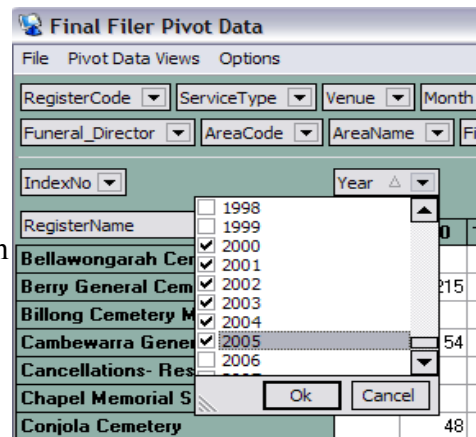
Final Filer Pivot Data

File Pivot Data Views Options

RegisterCode ServiceType Venue Month

Funeral_Director AreaCode AreaName Fi

IndexNo

Year

RegisterName

1998
1999
2000
2001
2002
2003
2004
2005
2006

Ok Cancel

Bellawongarah Cer
Berry General Cem
Billong Cemetery M
Cambewarra Gener
Cancellations- Res
Chapel Memorial S
Conjola Cemetery

0
215
54
48